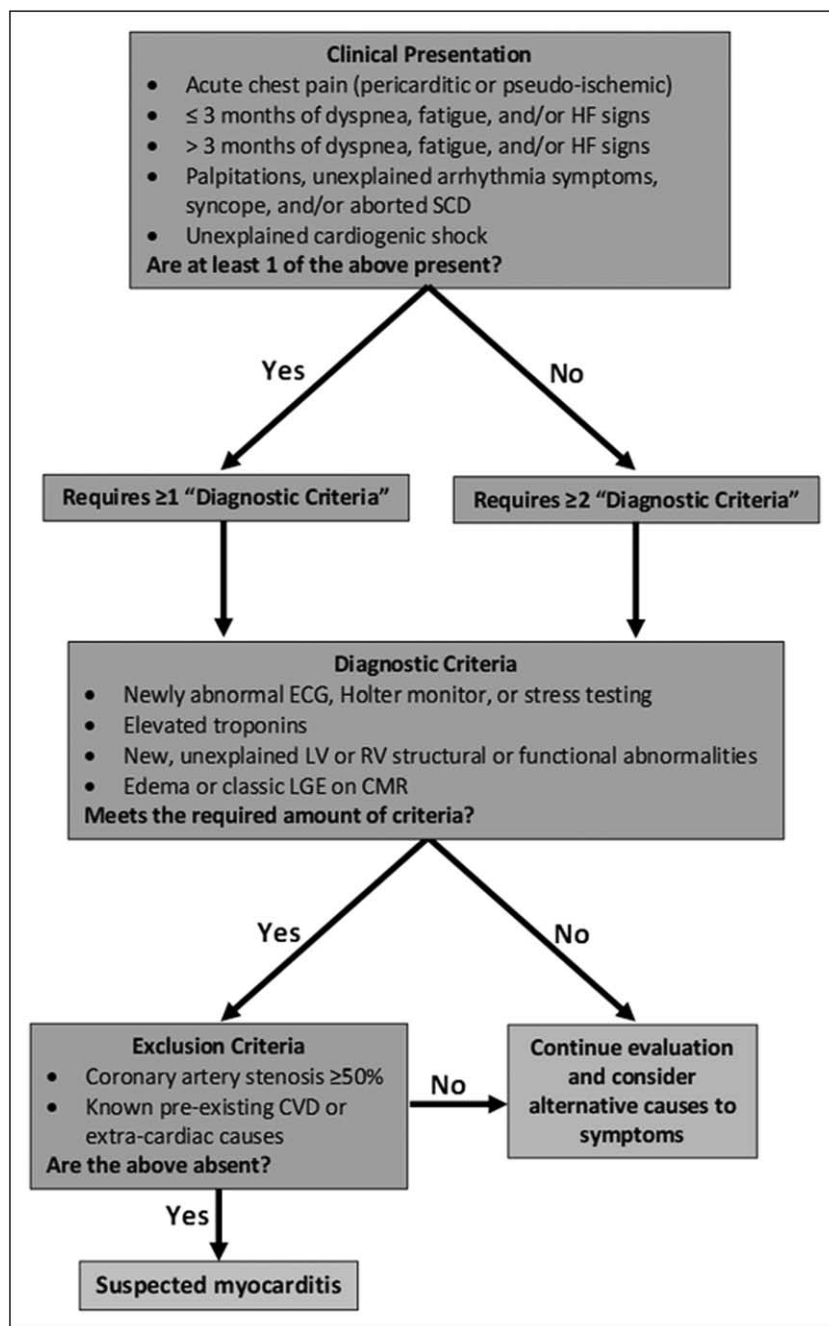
Clinical Presentation

- Acute chest pain (pericarditic or pseudo-ischemic)
- ≤ 3 months of dyspnea, fatigue, and/or HF signs
- > 3 months of dyspnea, fatigue, and/or HF signs
- Palpitations, unexplained arrhythmia symptoms, syncope, and/or aborted SCD
- Unexplained cardiogenic shock

Are at least 1 of the above present?

Yes

No

Requires ≥1 "Diagnostic Criteria"

Requires ≥2 "Diagnostic Criteria"

Diagnostic Criteria

- Newly abnormal ECG, Holter monitor, or stress testing
- Elevated troponins
- New, unexplained LV or RV structural or functional abnormalities
- Edema or classic LGE on CMR

Meets the required amount of criteria?

Yes

No

Exclusion Criteria

- Coronary artery stenosis ≥50%
- Known pre-existing CVD or extra-cardiac causes

Are the above absent?

No

Continue evaluation and consider alternative causes to symptoms

Yes

Suspected myocarditis